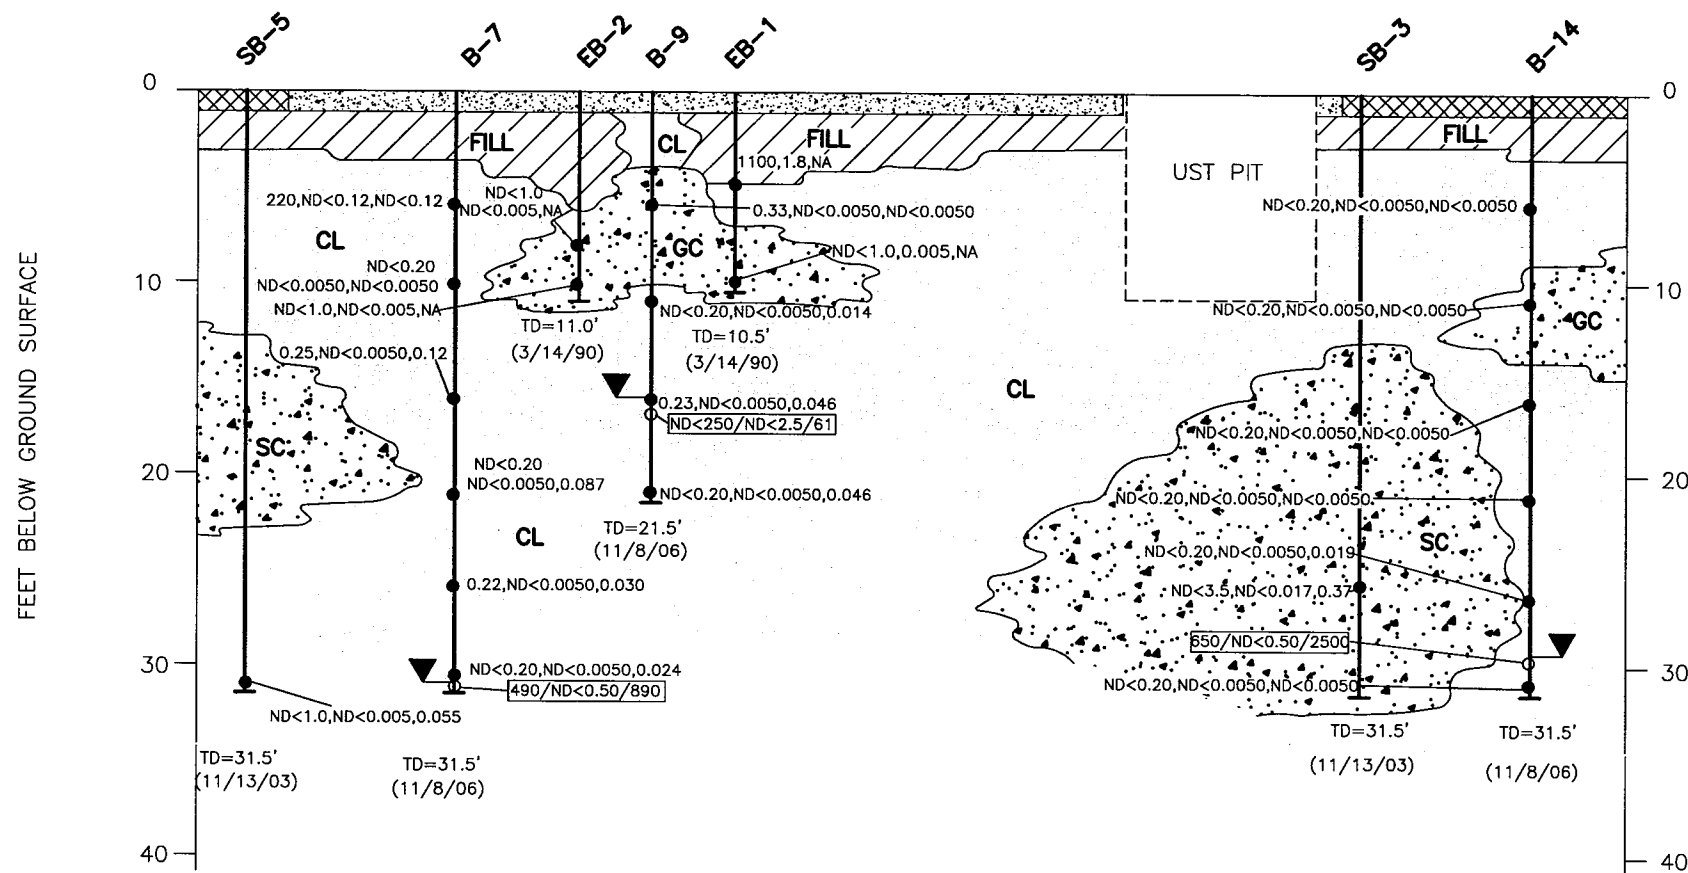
SB-5
B-7
EB-2
B-9
EB-1
SB-3
B-14

0
10
20
30
40

0
10
20
30
40

FEET BELOW GROUND SURFACE

FILL
CL
FILL
UST PIT
FILL

1100,1.8,NA
ND<1.0
ND<0.005,NA
220,ND<0.12,ND<0.12
0.33,ND<0.0050,ND<0.0050
ND<0.20,ND<0.0050,ND<0.0050
CL
GC
ND<1.0,0.005,NA
ND<0.20
ND<0.0050,ND<0.0050
ND<1.0,ND<0.005,NA
ND<0.20,ND<0.0050,0.014
ND<0.20,ND<0.0050,ND<0.0050
GC
TD=11.0'
(3/14/90)
TD=10.5'
(3/14/90)
0.25,ND<0.0050,0.12
CL
0.23,ND<0.0050,0.046
ND<250/ND<2.5/61
ND<0.20,ND<0.0050,ND<0.0050
SC
ND<0.20
ND<0.0050,0.087
ND<0.20,ND<0.0050,0.046
ND<0.20,ND<0.0050,ND<0.0050
TD=21.5'
(11/8/06)
CL
SC
ND<0.20,ND<0.0050,0.019
0.22,ND<0.0050,0.030
ND<3.5,ND<0.017,0.37
650/ND<0.50/2500
ND<0.20,ND<0.0050,0.024
490/ND<0.50/890
ND<0.20,ND<0.0050,ND<0.0050
ND<1.0,ND<0.005,0.055
TD=31.5'
(11/13/03)
TD=31.5'
(11/8/06)
TD=31.5'
(11/13/03)
TD=31.5'
(11/8/06)